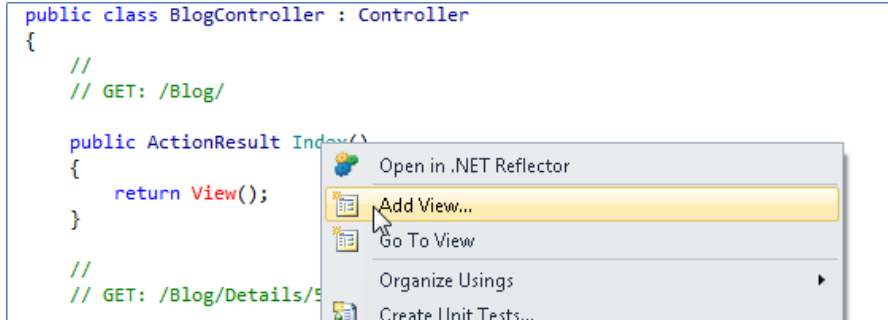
public class BlogController : Controller
{
    //
    // GET: /Blog/

    public ActionResult Index()
    {
        return View();
    }

    //
    // GET: /Blog/Details/5

Open in .NET Reflector
Add View...
Go To View
Organize Usings
Create Unit Tests...